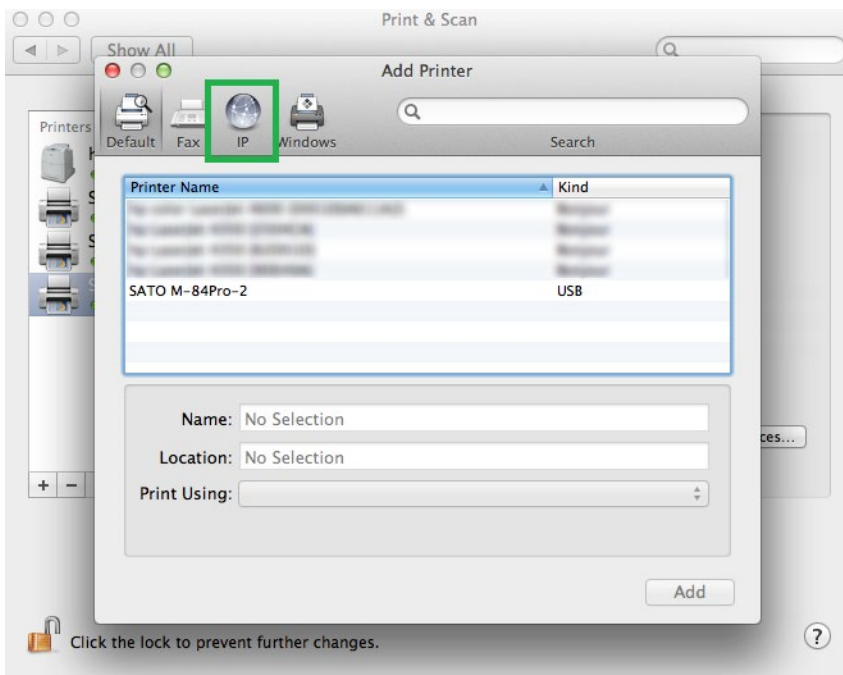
Print & Scan

Show All

Add Printer

Printers

Default Fax IP Windows

Search

| Printer Name | Kind |
|---|---|
| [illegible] | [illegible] |
| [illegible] | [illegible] |
| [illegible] | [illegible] |
| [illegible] | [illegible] |
| SATO M-84Pro-2 | USB |

Name: No Selection

Location: No Selection

Print Using:

ces...

+ −

Add

Click the lock to prevent further changes.

?